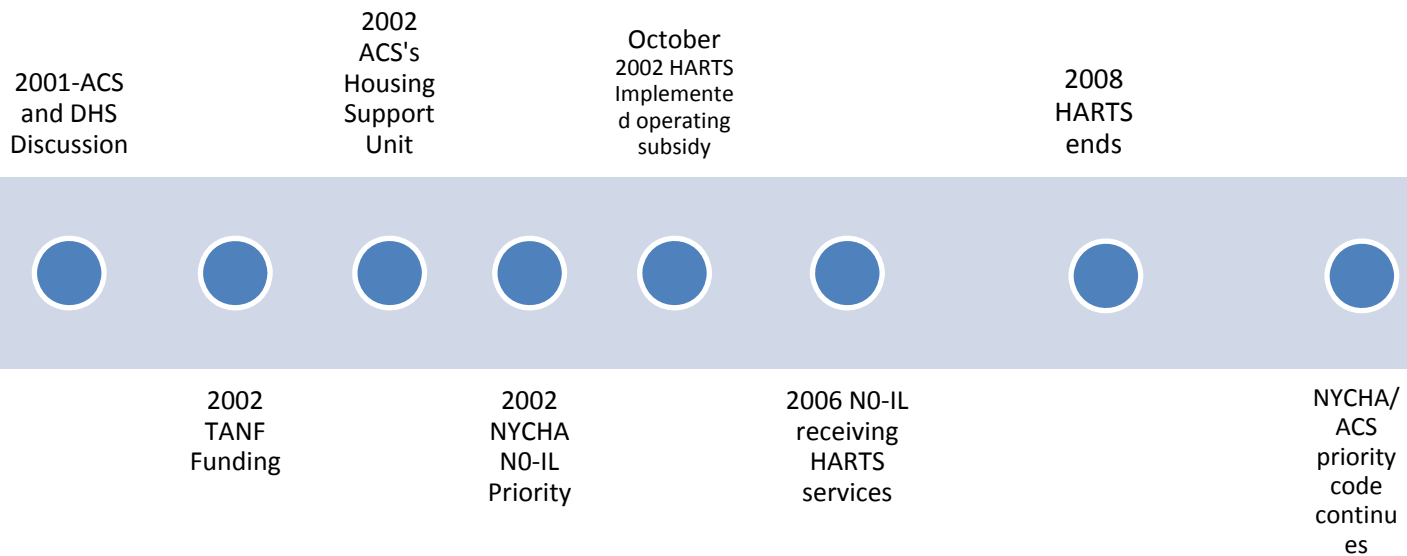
2001-ACS and DHS Discussion

2002 ACS's Housing Support Unit

October 2002 HARTS Implemented operating subsidy

2008 HARTS ends

2002 TANF Funding

2002 NYCHA N0-IL Priority

2006 N0-IL receiving HARTS services

NYCHA/ ACS priority code continues